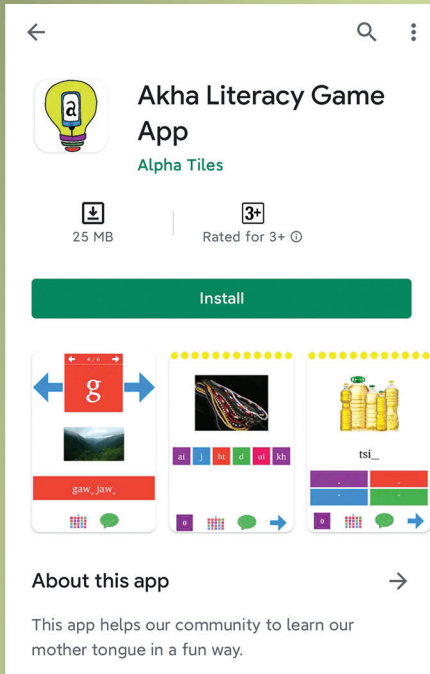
Akha Literacy Game App

Alpha Tiles

25 MB

3+

Rated for 3+ ⓘ

Install

4 / 6

g

gaw, jaw,

ai j hi d ui kh

tsi_

About this app

This app helps our community to learn our mother tongue in a fun way.